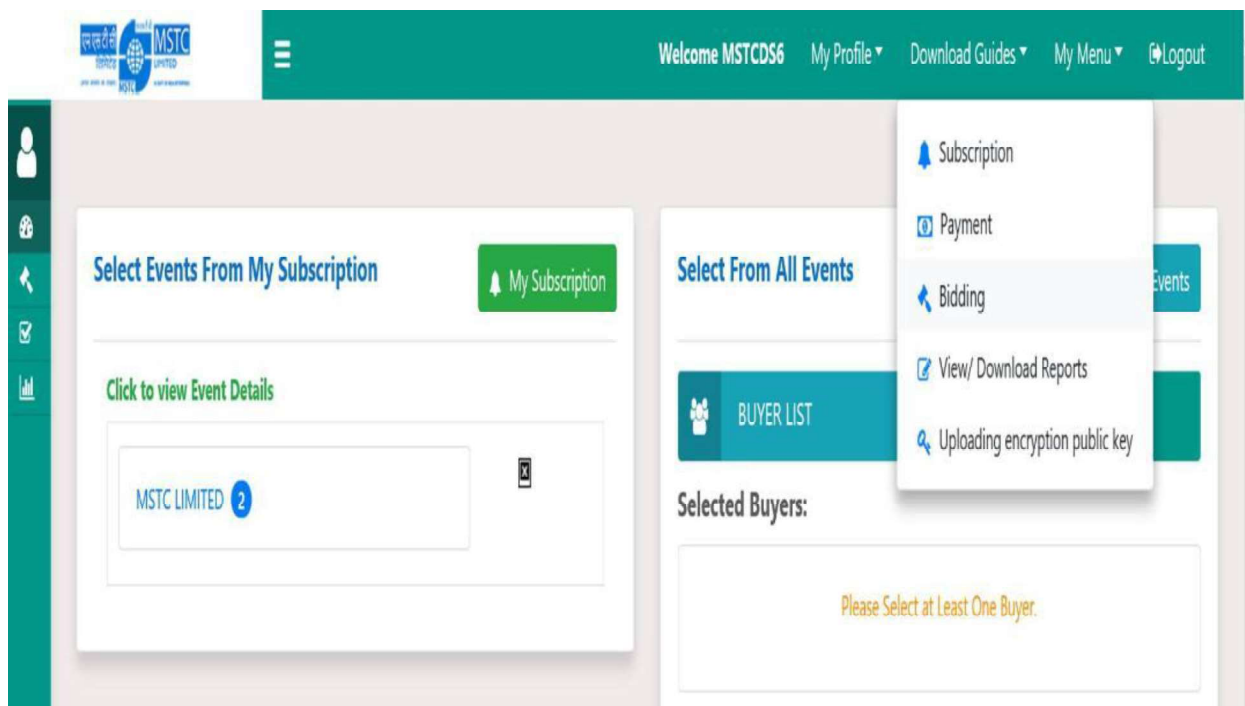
एमएसटीसी लिमिटेड MSTC LIMITED

Welcome MSTCDS6 My Profile ▾ Download Guides ▾ My Menu ▾ Logout

Subscription
Payment
Bidding
View/ Download Reports
Uploading encryption public key

Select Events From My Subscription

My Subscription

Click to view Event Details

MSTC LIMITED 2

Select From All Events

Events

BUYER LIST

Selected Buyers:

Please Select at Least One Buyer.